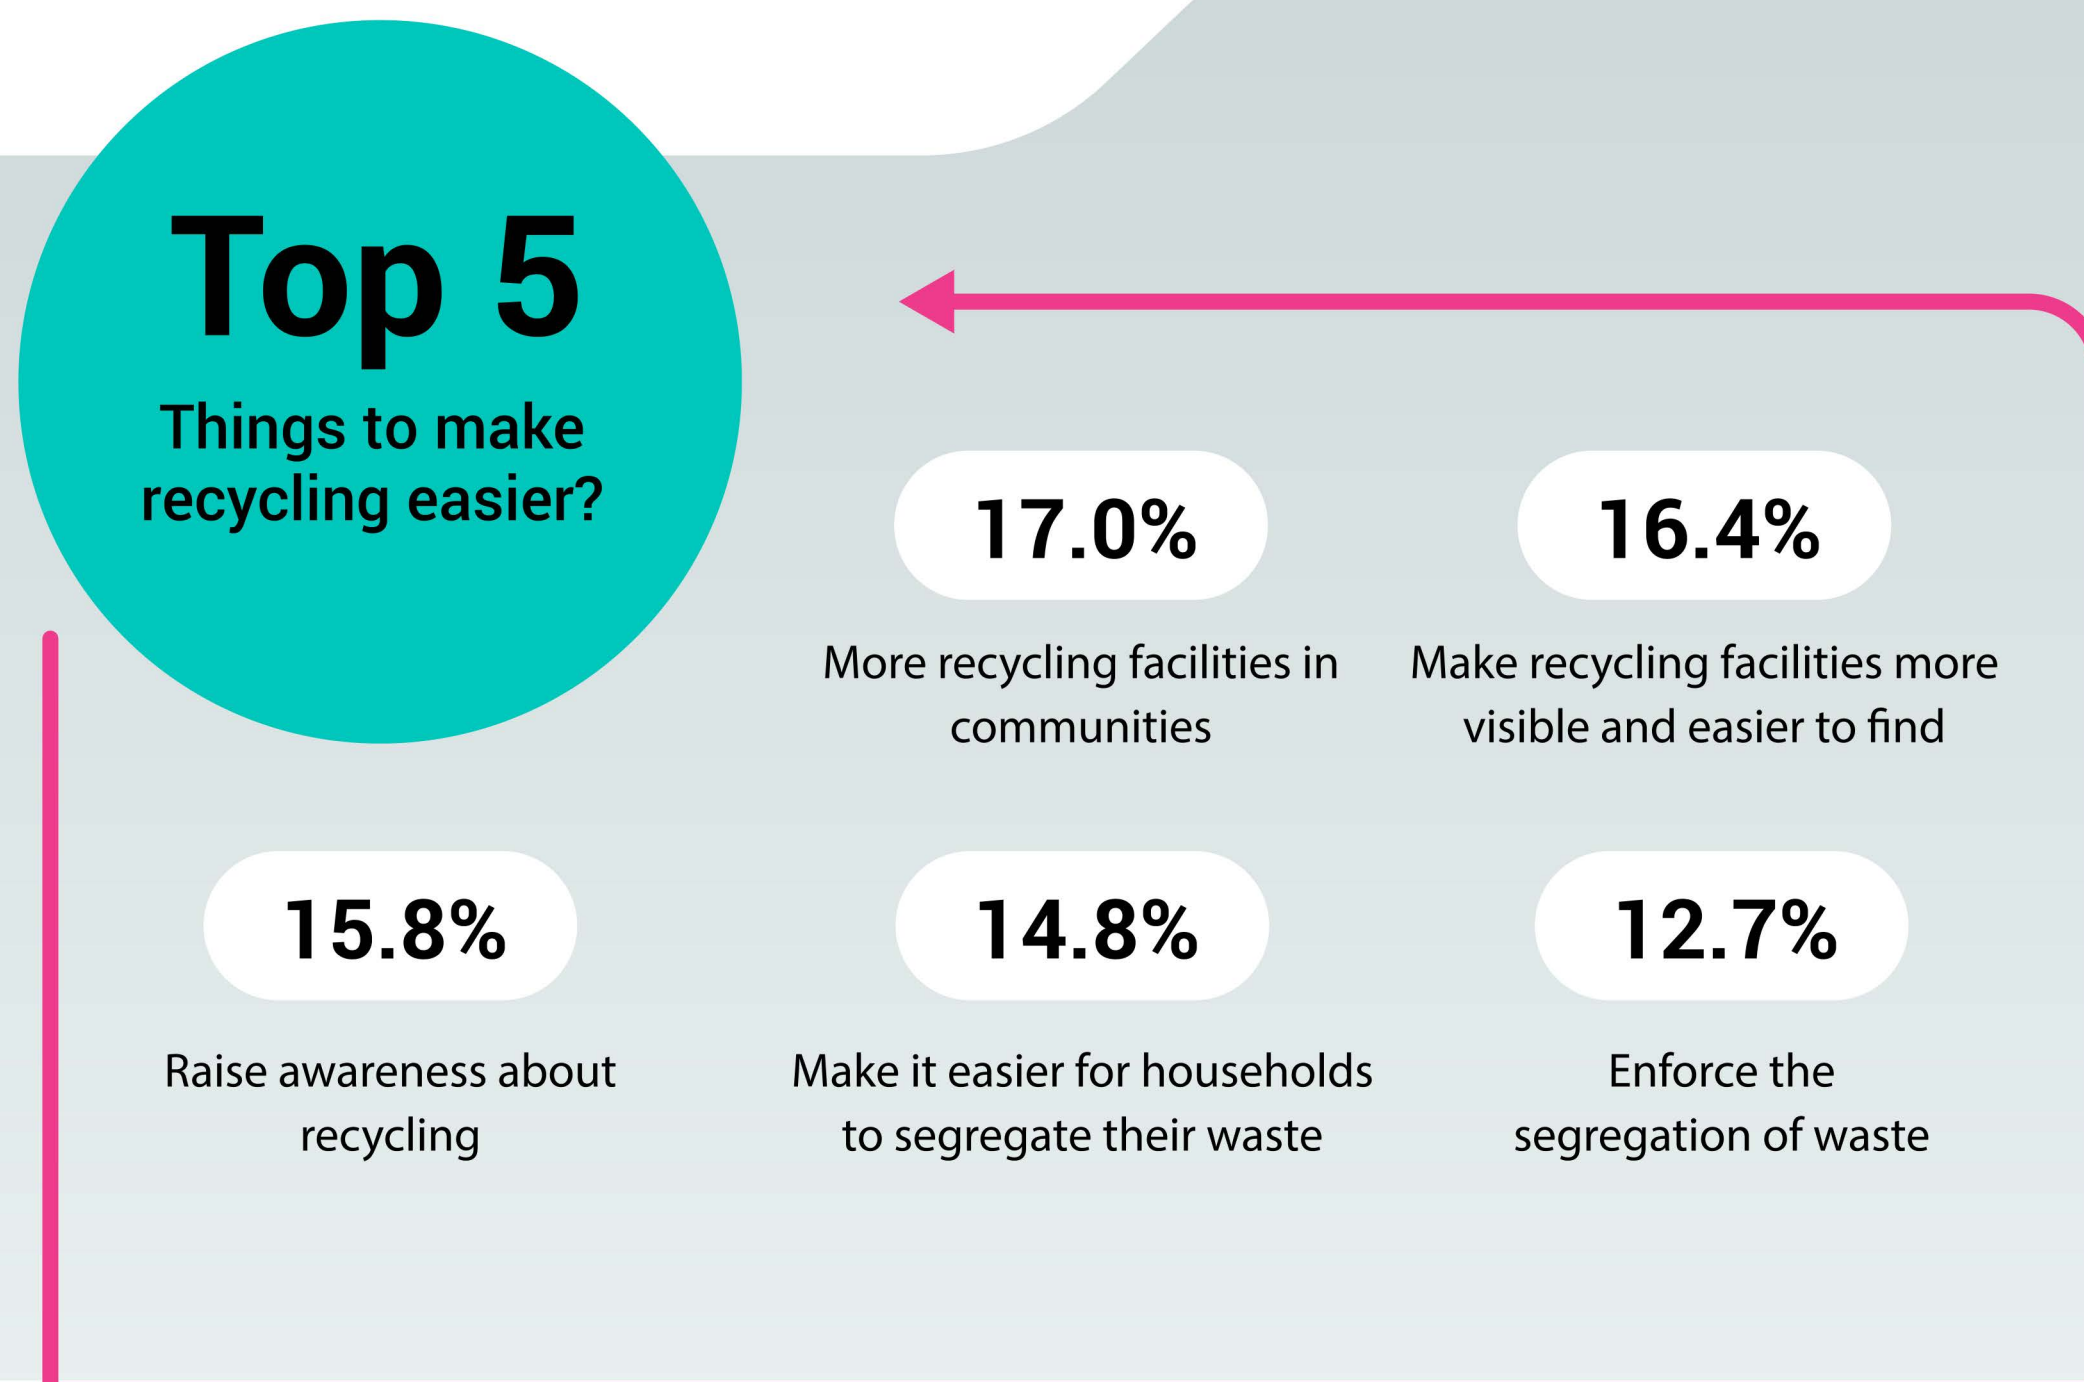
Top 5

Things to make recycling easier?

17.0%

More recycling facilities in communities

16.4%

Make recycling facilities more visible and easier to find

15.8%

Raise awareness about recycling

14.8%

Make it easier for households to segregate their waste

12.7%

Enforce the segregation of waste